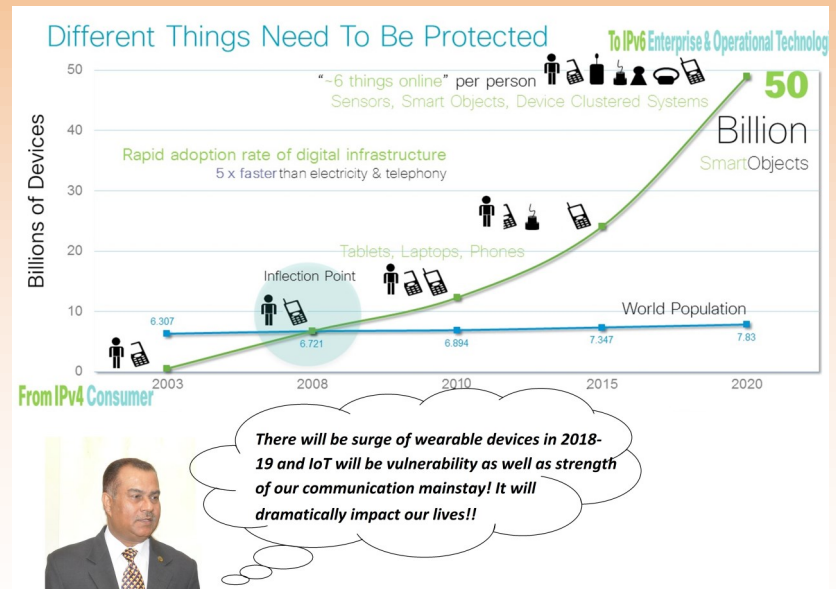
Different Things Need To Be Protected

To IPv6 Enterprise & Operational Technolog

"~6 things online" per person
Sensors, Smart Objects, Device Clustered Systems

50 Billion SmartObjects

Billions of Devices

Rapid adoption rate of digital infrastructure
5 x faster than electricity & telephony

Tablets, Laptops, Phones

Inflection Point

World Population

6.307
6.721
6.894
7.347
7.83

0
10
20
30
40
50

2003
2008
2010
2015
2020

From IPv4 Consumer

There will be surge of wearable devices in 2018-19 and IoT will be vulnerability as well as strength of our communication mainstay! It will dramatically impact our lives!!